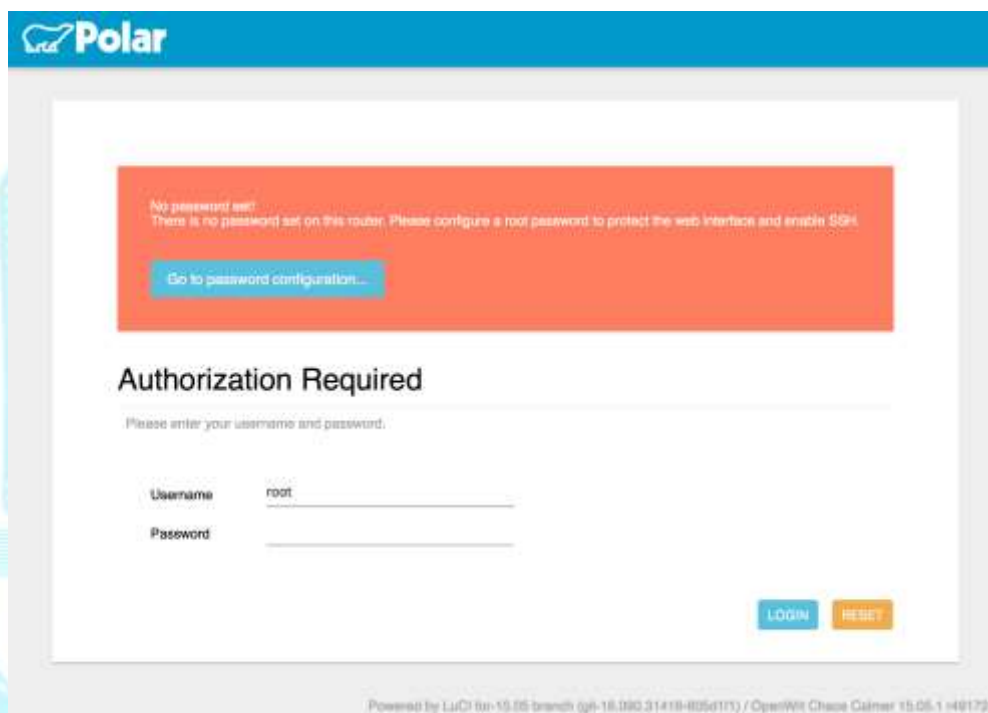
Polar

No password set!
There is no password set on this router. Please configure a root password to protect the web interface and enable SSH.

Go to password configuration...

Authorization Required

Please enter your username and password.

Username root
Password

LOGIN RESET

Powered by LuCI for-15.05 branch (git-16.090.31419-805d1f1) / OpenWrt Chaos Calmer 15.05.1 r49173